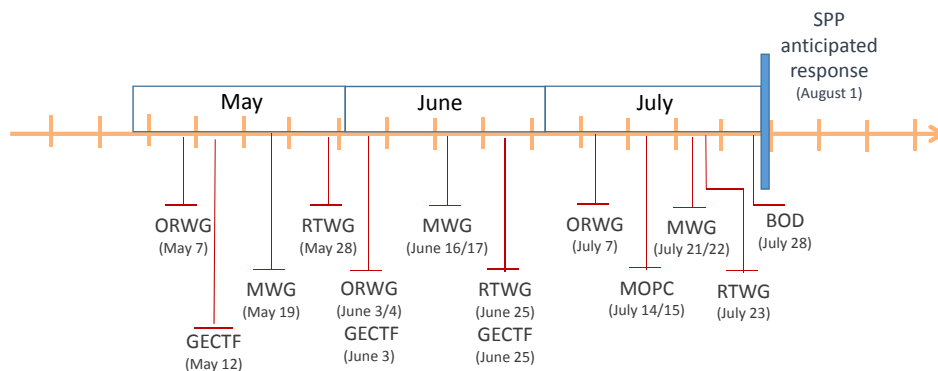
SPP anticipated response
(August 1)

May

June

July

ORWG
(May 7)

GECTF
(May 12)

MWG
(May 19)

RTWG
(May 28)

ORWG
(June 3/4)
GECTF
(June 3)

MWG
(June 16/17)

RTWG
(June 25)
GECTF
(June 25)

ORWG
(July 7)

MOPC
(July 14/15)

MWG
(July 21/22)

RTWG
(July 23)

BOD
(July 28)